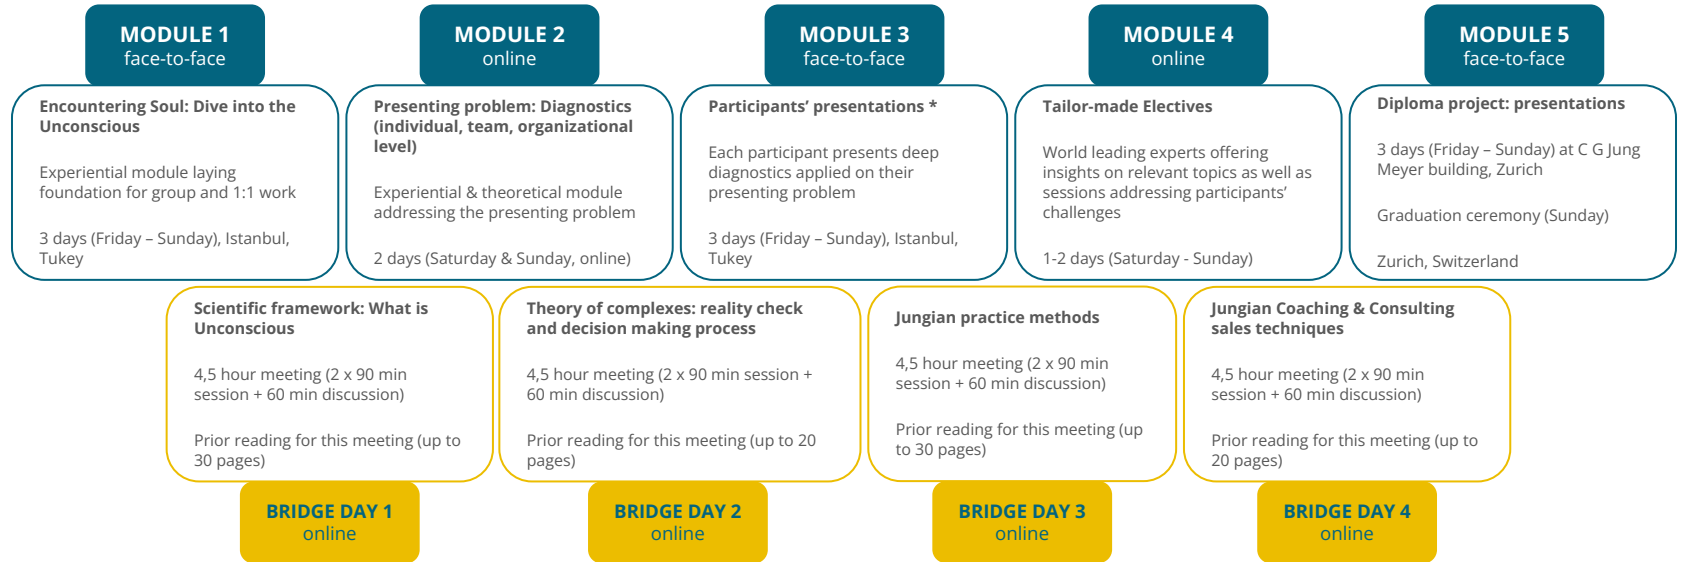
MODULE 1
face-to-face

Encountering Soul: Dive into the Unconscious

Experiential module laying foundation for group and 1:1 work

3 days (Friday – Sunday), Istanbul, Tukey

MODULE 2
online

Presenting problem: Diagnostics (individual, team, organizational level)

Experiential & theoretical module addressing the presenting problem

2 days (Saturday & Sunday, online)

MODULE 3
face-to-face

Participants' presentations *

Each participant presents deep diagnostics applied on their presenting problem

3 days (Friday – Sunday), Istanbul, Tukey

MODULE 4
online

Tailor-made Electives

World leading experts offering insights on relevant topics as well as sessions addressing participants' challenges

1-2 days (Saturday - Sunday)

MODULE 5
face-to-face

Diploma project: presentations

3 days (Friday – Sunday) at C G Jung Meyer building, Zurich

Graduation ceremony (Sunday)

Zurich, Switzerland

Scientific framework: What is Unconscious

4,5 hour meeting (2 x 90 min session + 60 min discussion)

Prior reading for this meeting (up to 30 pages)

BRIDGE DAY 1
online

Theory of complexes: reality check and decision making process

4,5 hour meeting (2 x 90 min session + 60 min discussion)

Prior reading for this meeting (up to 20 pages)

BRIDGE DAY 2
online

Jungian practice methods

4,5 hour meeting (2 x 90 min session + 60 min discussion)

Prior reading for this meeting (up to 30 pages)

BRIDGE DAY 3
online

Jungian Coaching & Consulting sales techniques

4,5 hour meeting (2 x 90 min session + 60 min discussion)

Prior reading for this meeting (up to 20 pages)

BRIDGE DAY 4
online